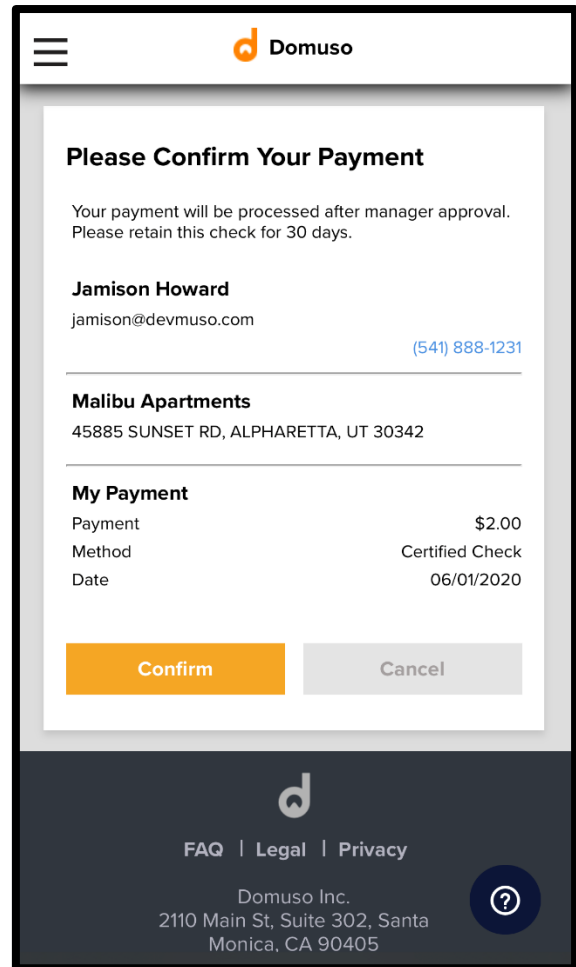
Domuso

Please Confirm Your Payment

Your payment will be processed after manager approval. Please retain this check for 30 days.

Jamison Howard
jamison@devmuso.com
(541) 888-1231

Malibu Apartments
45885 SUNSET RD, ALPHARETTA, UT 30342

My Payment

| Payment | $2.00 |
|---|---|
| Method | Certified Check |
| Date | 06/01/2020 |

Confirm
Cancel

FAQ | Legal | Privacy

Domuso Inc.
2110 Main St, Suite 302, Santa Monica, CA 90405

?